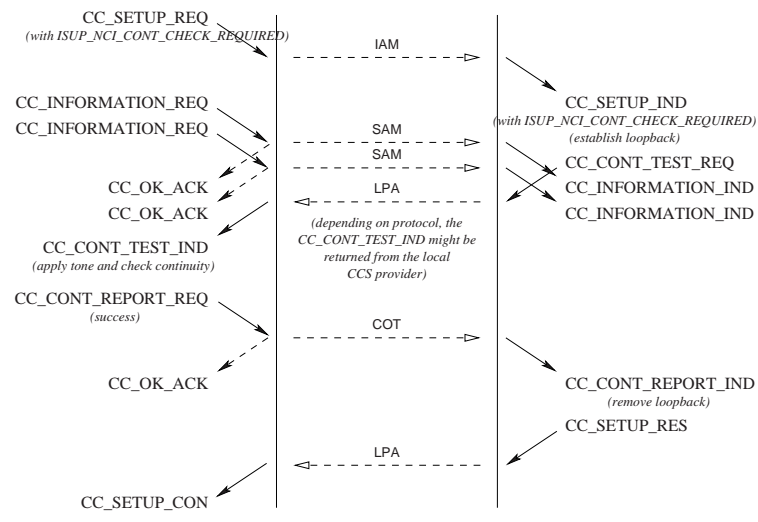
CC_SETUP_REQ
(with ISUP_NCI_CONT_CHECK_REQUIRED)

IAM

CC_INFORMATION_REQ

CC_INFORMATION_REQ

CC_SETUP_IND
(with ISUP_NCI_CONT_CHECK_REQUIRED)
(establish loopback)

SAM

SAM

CC_CONT_TEST_REQ

CC_OK_ACK

LPA

CC_INFORMATION_IND

CC_OK_ACK

CC_INFORMATION_IND

CC_CONT_TEST_IND
(apply tone and check continuity)

(depending on protocol, the CC_CONT_TEST_IND might be returned from the local CCS provider)

CC_CONT_REPORT_REQ
(success)

COT

CC_OK_ACK

CC_CONT_REPORT_IND
(remove loopback)

CC_SETUP_RES

LPA

CC_SETUP_CON